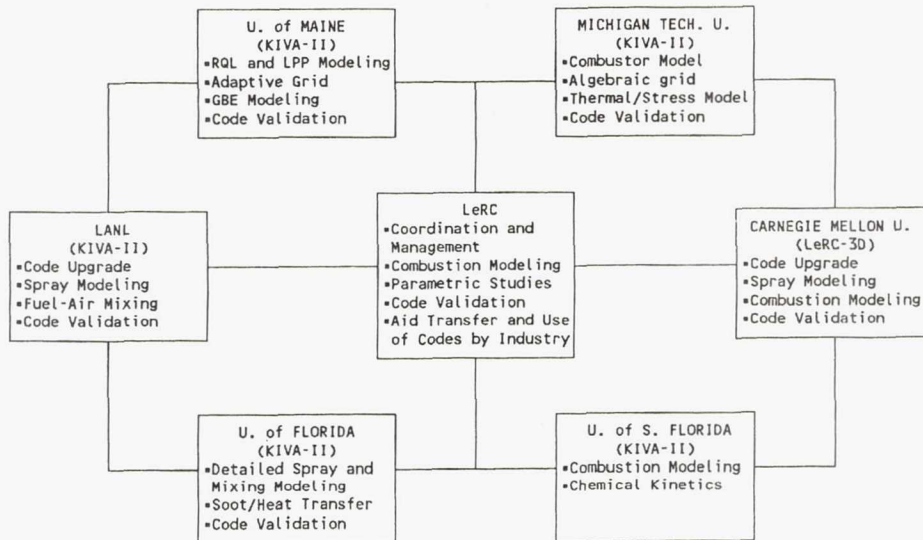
U. of MAINE
(KIVA-II)
▪RQL and LPP Modeling
▪Adaptive Grid
▪GBE Modeling
▪Code Validation

MICHIGAN TECH. U.
(KIVA-II)
▪Combustor Model
▪Algebraic grid
▪Thermal/Stress Model
▪Code Validation

LANL
(KIVA-II)
▪Code Upgrade
▪Spray Modeling
▪Fuel-Air Mixing
▪Code Validation

LeRC
▪Coordination and Management
▪Combustion Modeling
▪Parametric Studies
▪Code Validation
▪Aid Transfer and Use of Codes by Industry

CARNEGIE MELLON U.
(LeRC-3D)
▪Code Upgrade
▪Spray Modeling
▪Combustion Modeling
▪Code Validation

U. of FLORIDA
(KIVA-II)
▪Detailed Spray and Mixing Modeling
▪Soot/Heat Transfer
▪Code Validation

U. of S. FLORIDA
(KIVA-II)
▪Combustion Modeling
▪Chemical Kinetics